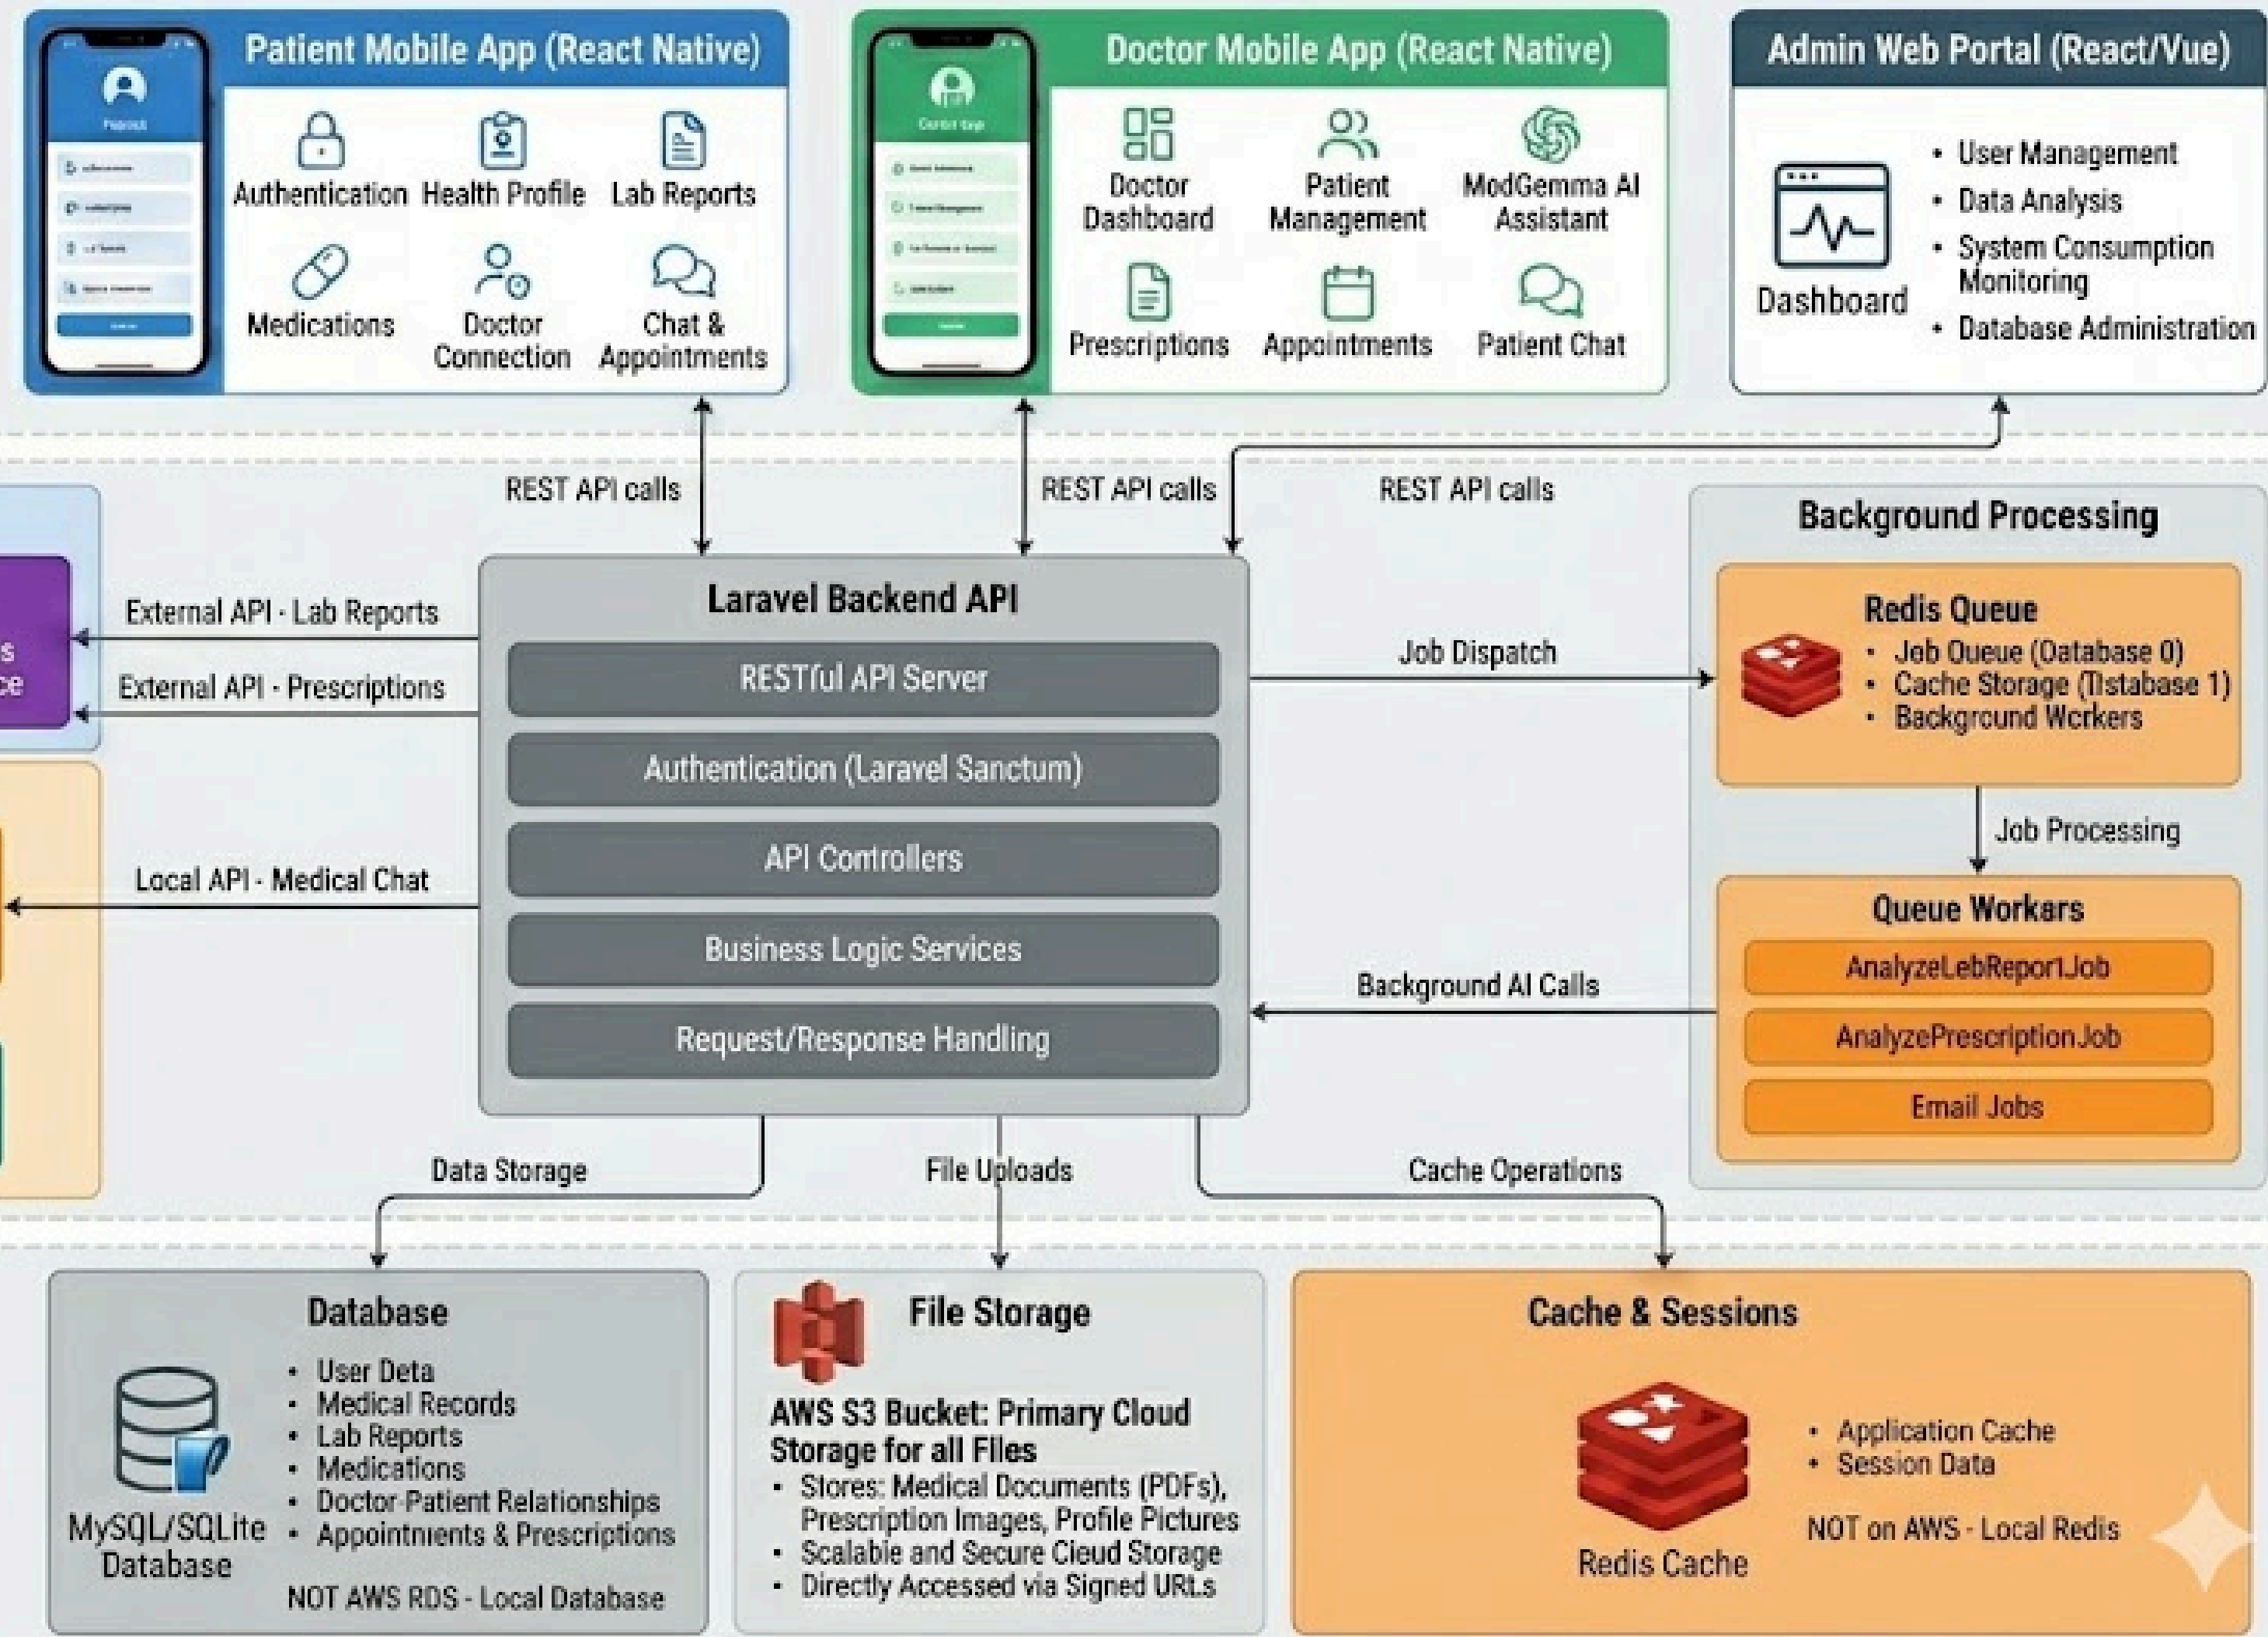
Patient Mobile App (React Native)

Authentication
Health Profile
Lab Reports
Medications
Doctor Connection
Chat & Appointments

Doctor Mobile App (React Native)

Doctor Dashboard
Patient Management
ModGemma AI Assistant
Prescriptions
Appointments
Patient Chat

Admin Web Portal (React/Vue)

Dashboard
• User Management
• Data Analysis
• System Consumption Monitoring
• Database Administration

REST API calls
REST API calls
REST API calls

s
ce

External API - Lab Reports
External API - Prescriptions
Local API - Medical Chat

Laravel Backend API
RESTful API Server
Authentication (Laravel Sanctum)
API Controllers
Business Logic Services
Request/Response Handling

Job Dispatch
Background AI Calls

Background Processing

Redis Queue
• Job Queue (Database 0)
• Cache Storage (Dstabase 1)
• Background Wcrkers

Job Processing

Queue Workers
AnalyzeLebReportJob
AnalyzePrescriptionJob
Email Jobs

Data Storage
File Uploads
Cache Operations

Database
MySQL/SQLite Database
• User Deta
• Medical Records
• Lab Reports
• Medications
• Doctor-Patient Relationships
• Appointnients & Prescriptions
NOT AWS RDS - Local Database

File Storage
AWS S3 Bucket: Primary Cloud Storage for all Files
• Stores: Medical Documents (PDFs), Prescription Images, Profile Pictures
• Scalable and Secure Cloud Storage
• Directly Accessed via Signed URLs

Cache & Sessions
Redis Cache
• Application Cache
• Session Data
NOT on AWS - Local Redis